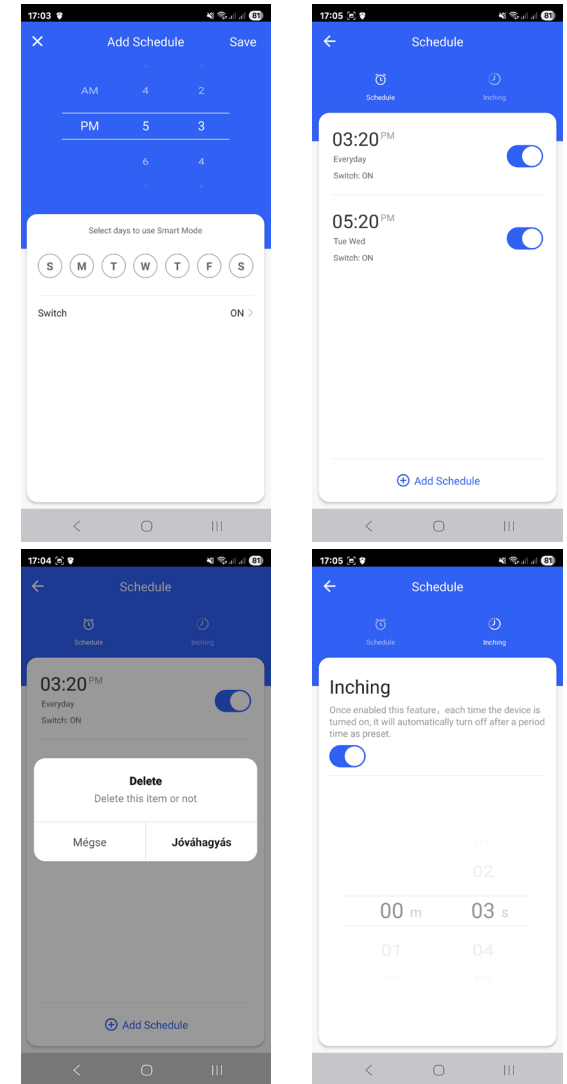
17:03
81
Add Schedule
Save

AM 4 2
PM 5 3
6 4

Select days to use Smart Mode
S M T W T F S
Switch
ON

17:05
81
Schedule
Schedule
Inching

03:20 PM
Everyday
Switch: ON

05:20 PM
Tue Wed
Switch: ON

Add Schedule

17:04
81
Schedule
Schedule
Inching

03:20 PM
Everyday
Switch: ON

Delete
Delete this item or not
Mégse
Jóváhagyás

Add Schedule

17:05
81
Schedule
Schedule
Inching

Inching
Once enabled this feature，each time the device is turned on, it will automatically turn off after a period time as preset.

02
00 m 03 s
01 04